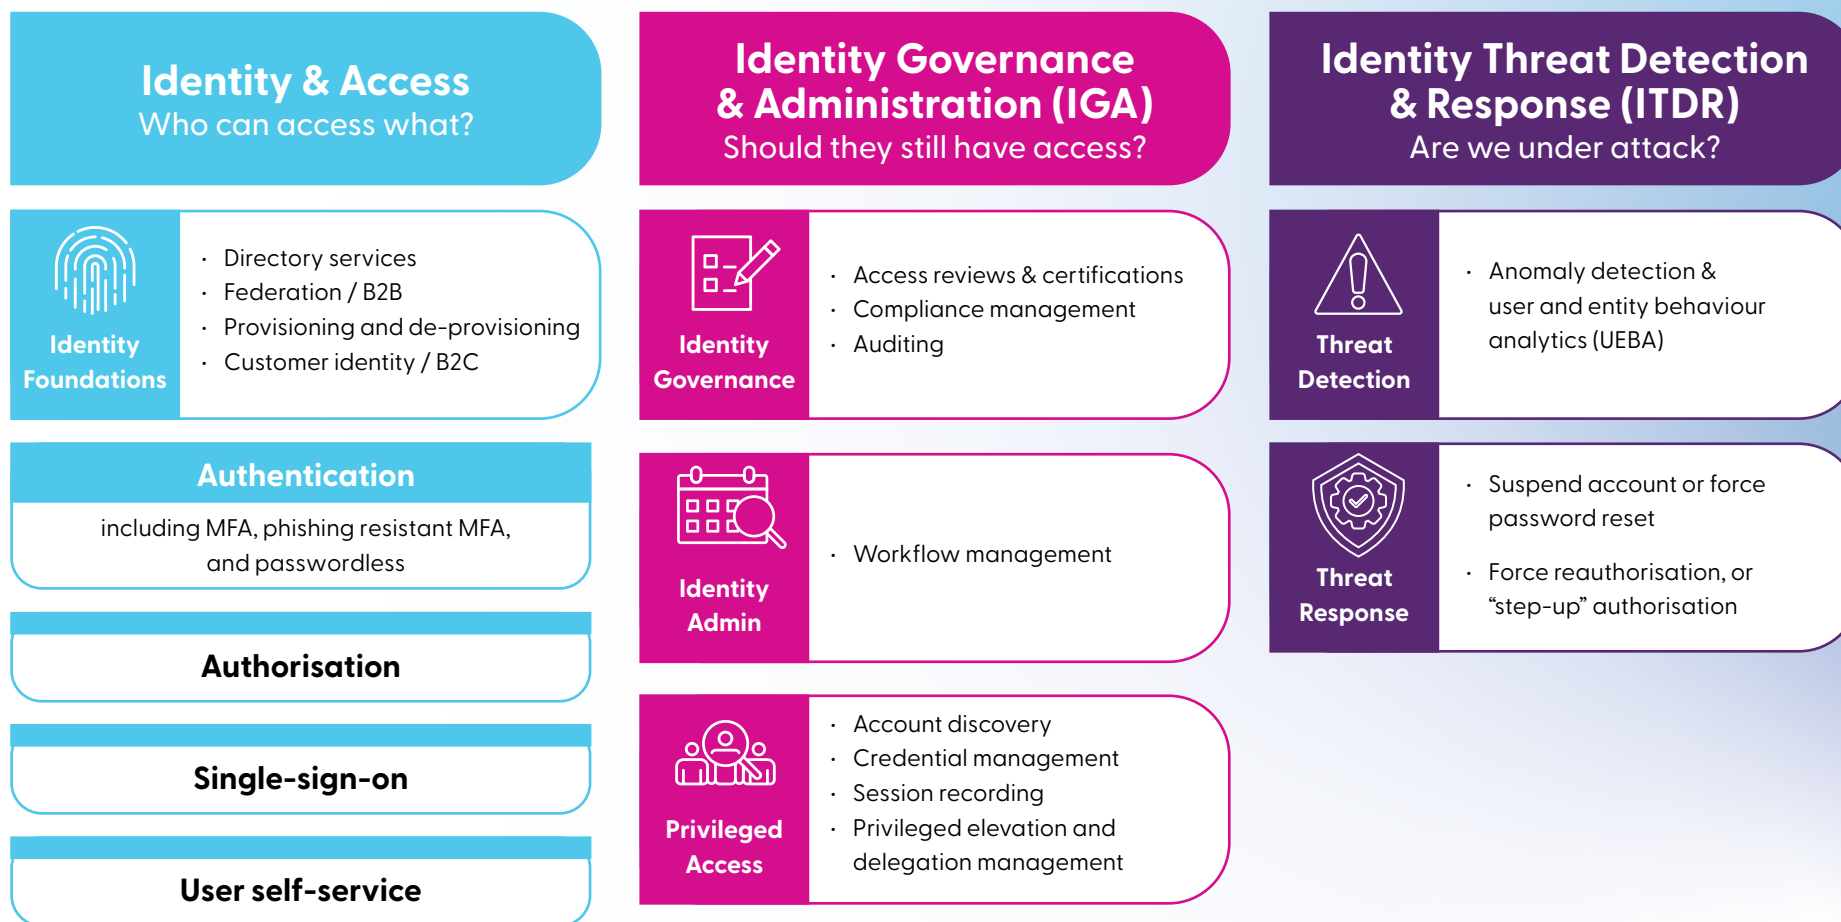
Identity & Access
Who can access what?

Identity Foundations

- Directory services
- Federation / B2B
- Provisioning and de-provisioning
- Customer identity / B2C

Authentication

including MFA, phishing resistant MFA, and passwordless

Authorisation

Single-sign-on

User self-service

Identity Governance & Administration (IGA)
Should they still have access?

Identity Governance

- Access reviews & certifications
- Compliance management
- Auditing

Identity Admin

- Workflow management

Privileged Access

- Account discovery
- Credential management
- Session recording
- Privileged elevation and delegation management

Identity Threat Detection & Response (ITDR)
Are we under attack?

Threat Detection

- Anomaly detection & user and entity behaviour analytics (UEBA)

Threat Response

- Suspend account or force password reset
- Force reauthorisation, or "step-up" authorisation